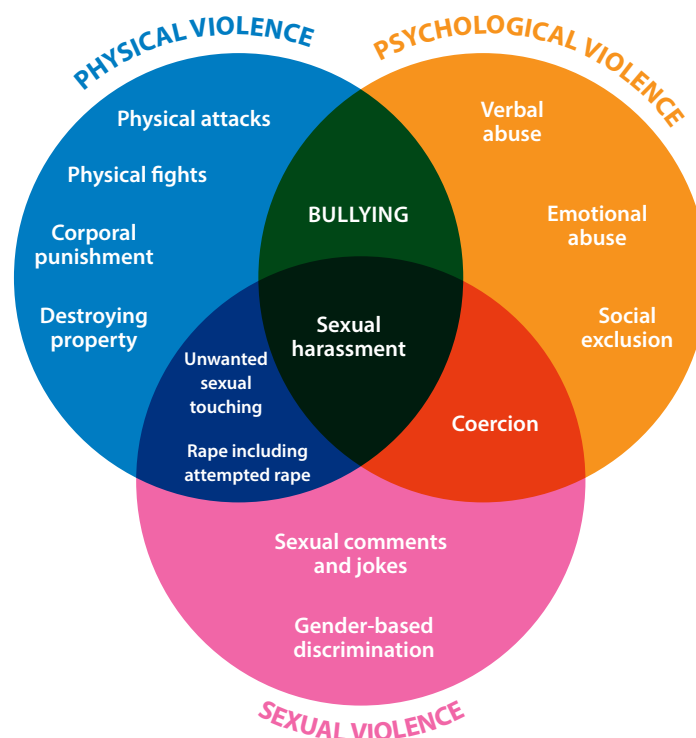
PHYSICAL VIOLENCE

PSYCHOLOGICAL VIOLENCE

Physical attacks

Physical fights

Corporal punishment

Destroying property

BULLYING

Verbal abuse

Emotional abuse

Social exclusion

Sexual harassment

Unwanted sexual touching

Rape including attempted rape

Coercion

Sexual comments and jokes

Gender-based discrimination

SEXUAL VIOLENCE